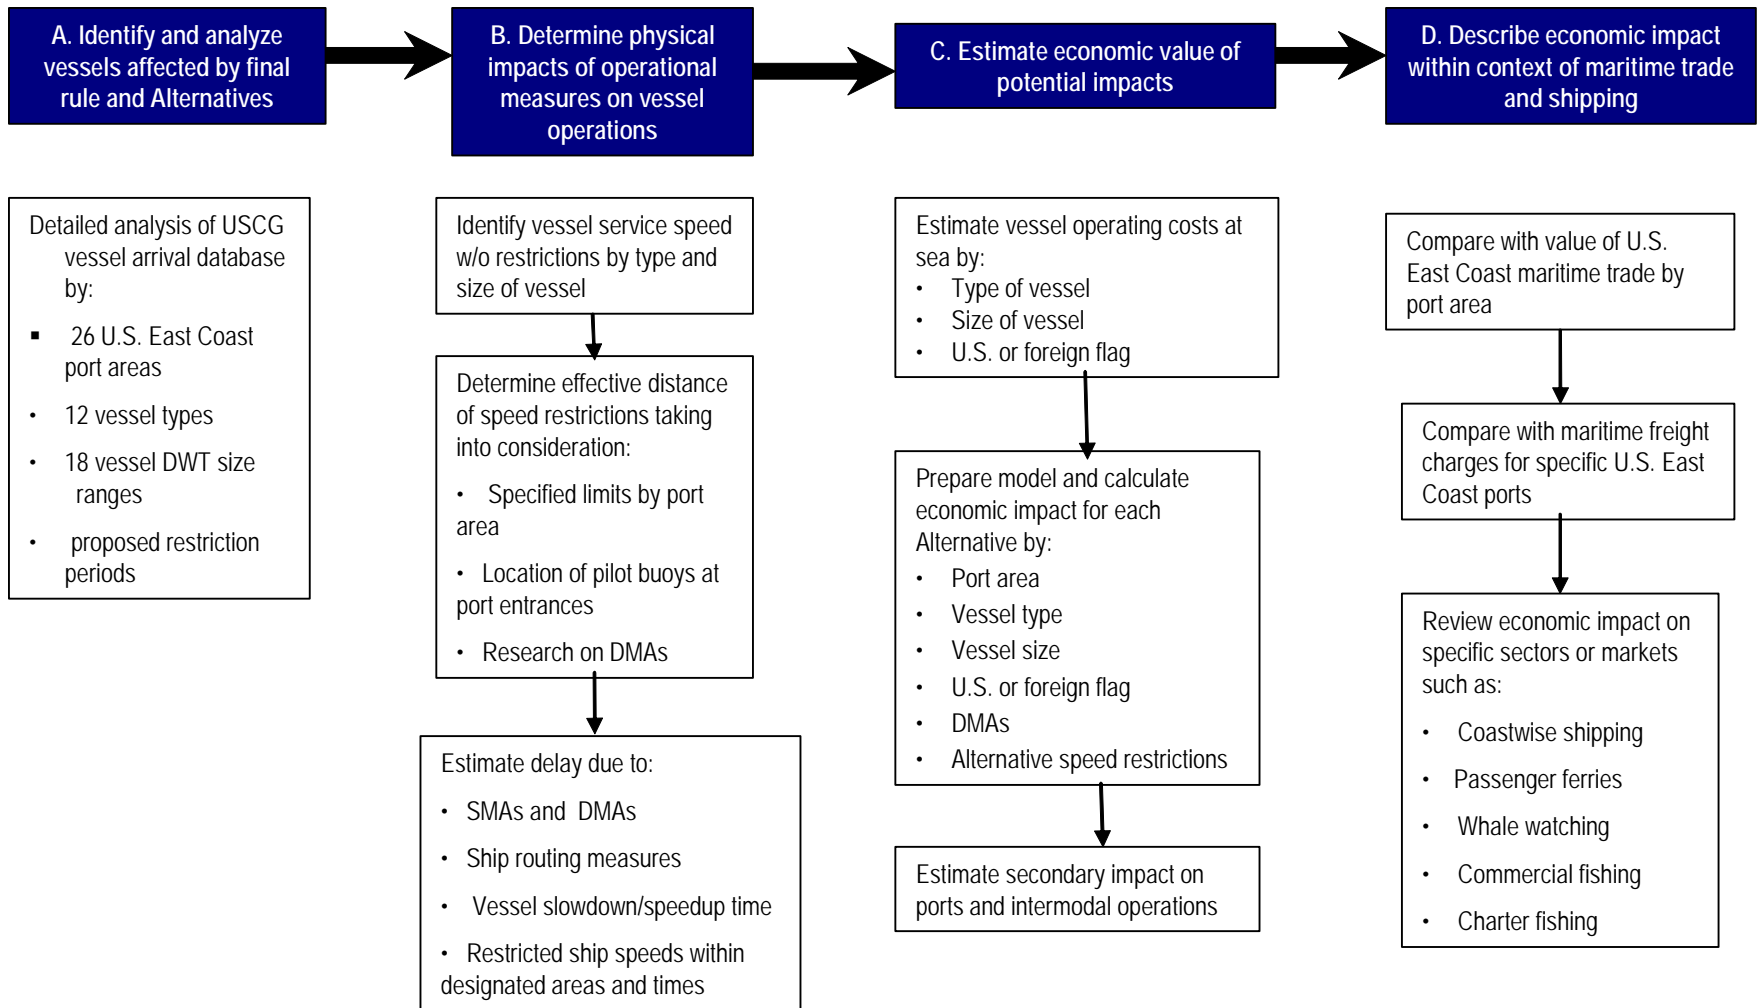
A. Identify and analyze vessels affected by final rule and Alternatives

B. Determine physical impacts of operational measures on vessel operations

C. Estimate economic value of potential impacts

D. Describe economic impact within context of maritime trade and shipping

Detailed analysis of USCG vessel arrival database by:

- 26 U.S. East Coast port areas
- 12 vessel types
- 18 vessel DWT size ranges
- proposed restriction periods

Identify vessel service speed w/o restrictions by type and size of vessel

Determine effective distance of speed restrictions taking into consideration:

- Specified limits by port area
- Location of pilot buoys at port entrances
- Research on DMAs

Estimate delay due to:

- SMAs and DMAs
- Ship routing measures
- Vessel slowdown/speedup time
- Restricted ship speeds within designated areas and times

Estimate vessel operating costs at sea by:

- Type of vessel
- Size of vessel
- U.S. or foreign flag

Prepare model and calculate economic impact for each Alternative by:

- Port area
- Vessel type
- Vessel size
- U.S. or foreign flag
- DMAs
- Alternative speed restrictions

Estimate secondary impact on ports and intermodal operations

Compare with value of U.S. East Coast maritime trade by port area

Compare with maritime freight charges for specific U.S. East Coast ports

Review economic impact on specific sectors or markets such as:

- Coastwise shipping
- Passenger ferries
- Whale watching
- Commercial fishing
- Charter fishing